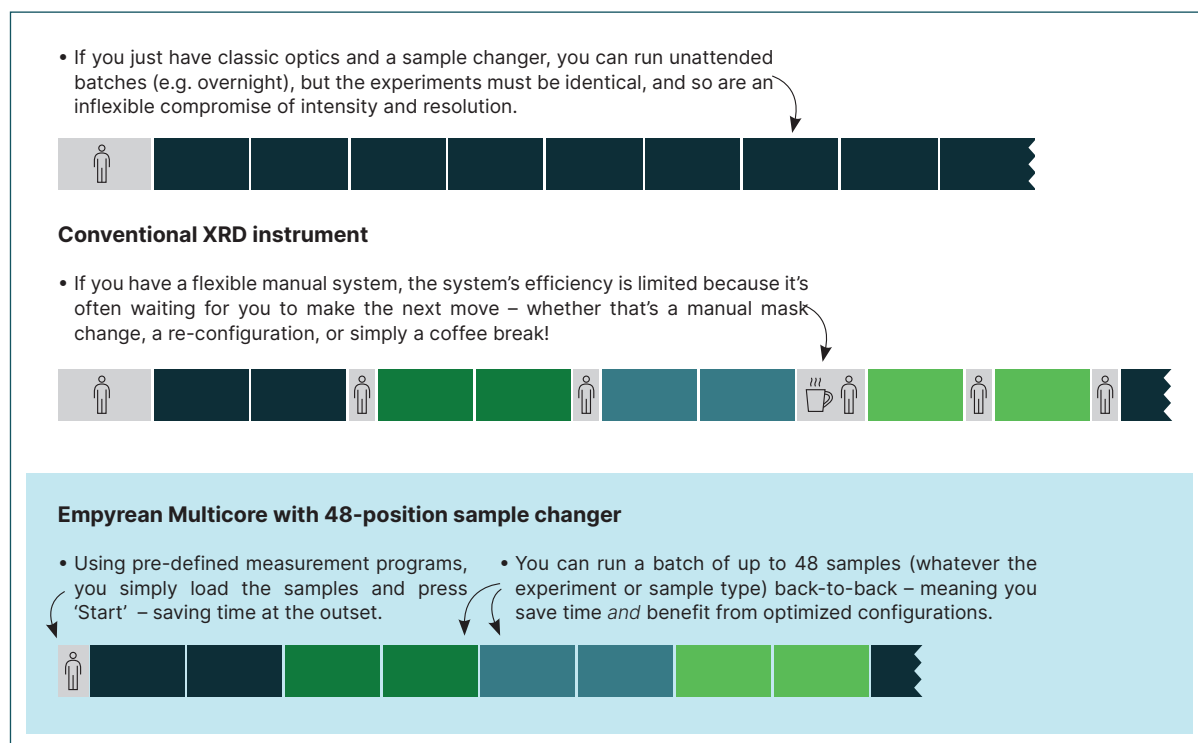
• If you just have classic optics and a sample changer, you can run unattended batches (e.g. overnight), but the experiments must be identical, and so are an inflexible compromise of intensity and resolution.

Conventional XRD instrument

• If you have a flexible manual system, the system's efficiency is limited because it's often waiting for you to make the next move – whether that's a manual mask change, a re-configuration, or simply a coffee break!

Empyrean Multicore with 48-position sample changer

• Using pre-defined measurement programs, you simply load the samples and press 'Start' – saving time at the outset.

• You can run a batch of up to 48 samples (whatever the experiment or sample type) back-to-back – meaning you save time *and* benefit from optimized configurations.